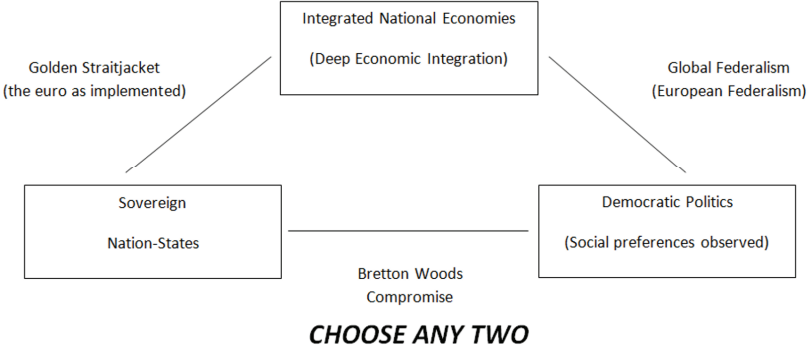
Integrated National Economies

(Deep Economic Integration)

Golden Straitjacket
(the euro as implemented)

Global Federalism
(European Federalism)

Sovereign

Nation-States

Democratic Politics

(Social preferences observed)

Bretton Woods
Compromise

CHOOSE ANY TWO